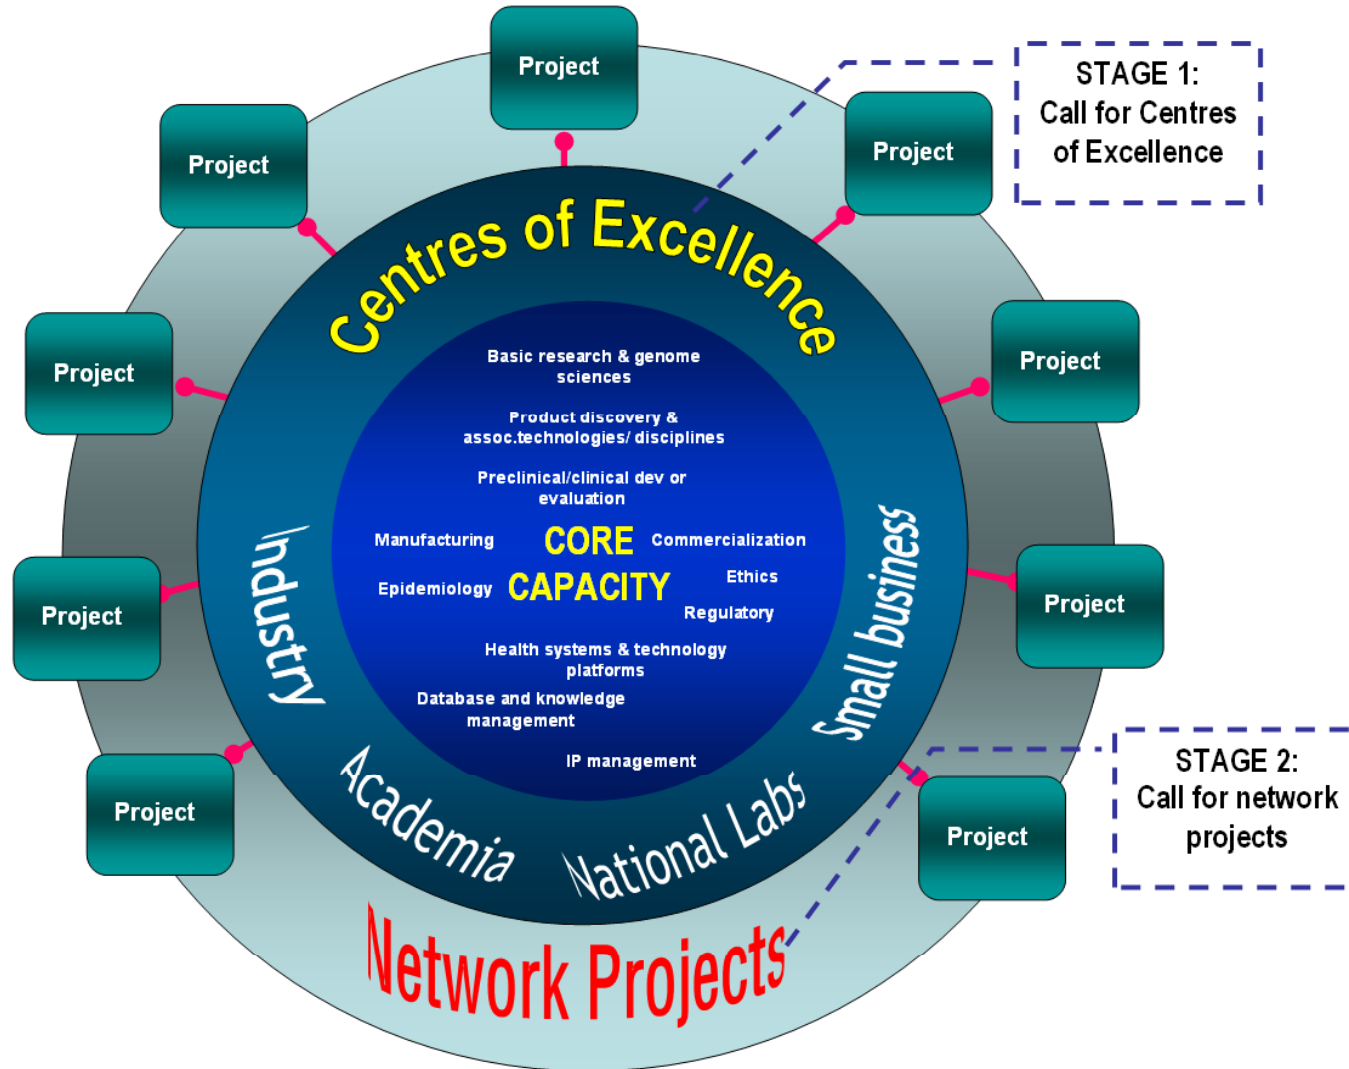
Project

Project

Project

STAGE 1:
Call for Centres of Excellence

Centres of Excellence

Project

Project

Basic research & genome sciences

Product discovery & assoc.technologies/ disciplines

Preclinical/clinical dev or evaluation

Manufacturing

CORE CAPACITY

Commercialization

Epidemiology

Ethics

Regulatory

Health systems & technology platforms

Database and knowledge management

IP management

Industry

Small business

Project

Project

Academia

National Labs

Project

STAGE 2:
Call for network projects

Project

Network Projects